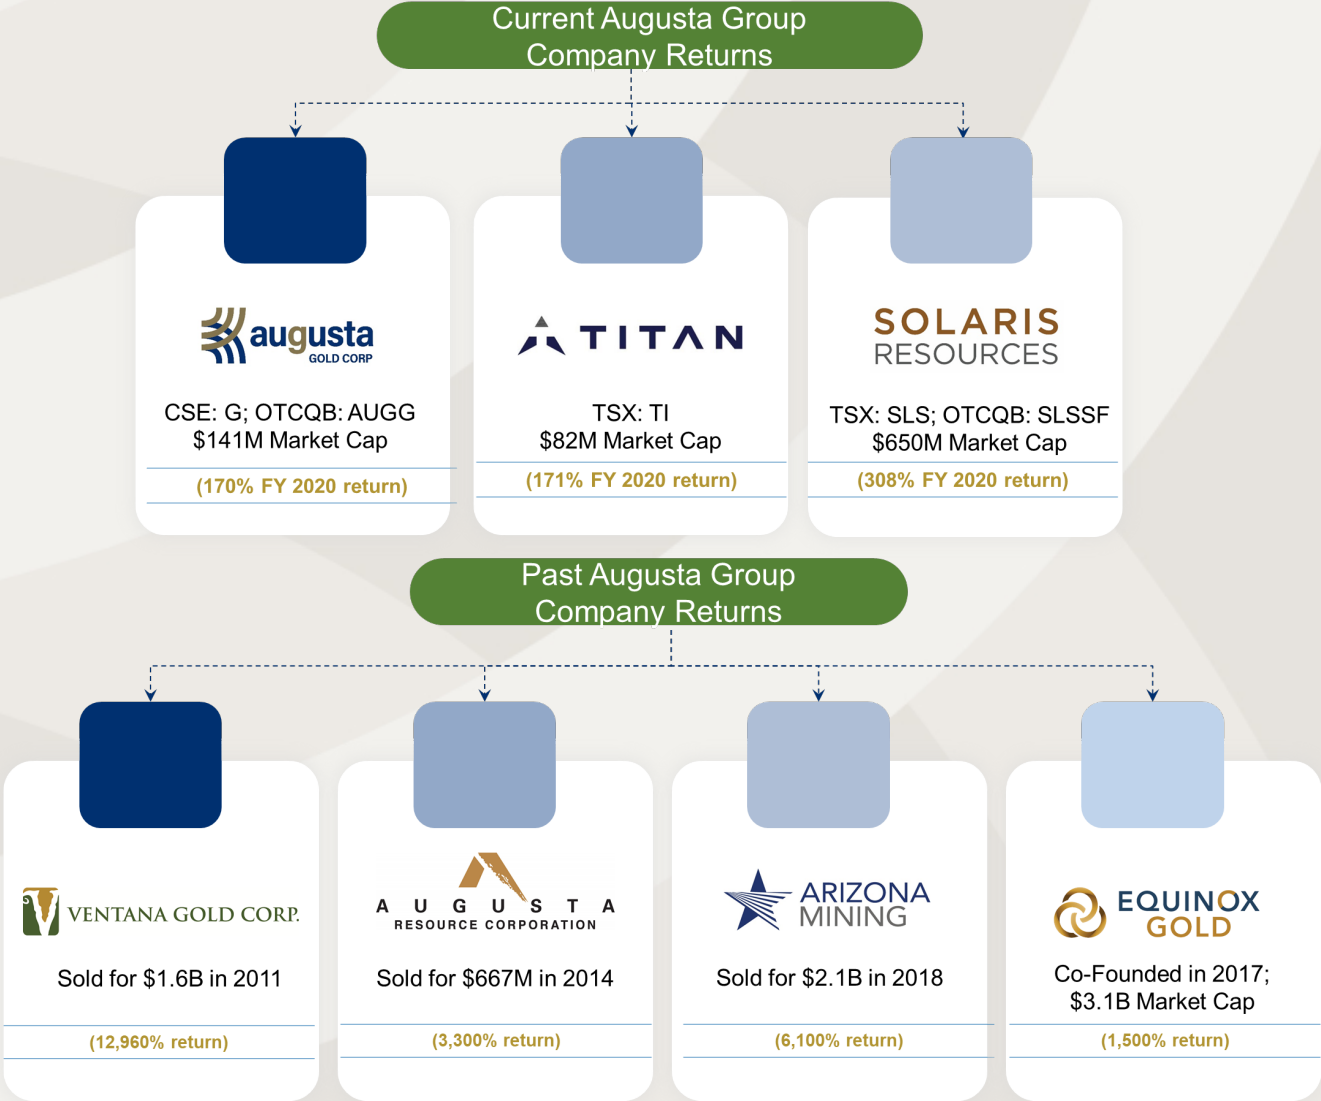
Current Augusta Group Company Returns

augusta GOLD CORP

CSE: G; OTCQB: AUGG
$141M Market Cap

(170% FY 2020 return)

TITAN

TSX: TI
$82M Market Cap

(171% FY 2020 return)

SOLARIS RESOURCES

TSX: SLS; OTCQB: SLSSF
$650M Market Cap

(308% FY 2020 return)

Past Augusta Group Company Returns

VENTANA GOLD CORP.

Sold for $1.6B in 2011

(12,960% return)

AUGUSTA RESOURCE CORPORATION

Sold for $667M in 2014

(3,300% return)

ARIZONA MINING

Sold for $2.1B in 2018

(6,100% return)

EQUINOX GOLD

Co-Founded in 2017;
$3.1B Market Cap

(1,500% return)